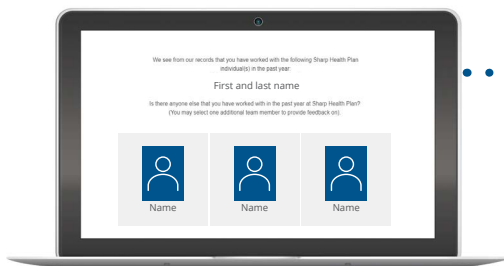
We see from our records that you have worked with the following Sharp Health Plan individual(s) in the past year.

First and last name

Is there anyone else that you have worked with in the past year at Sharp Health Plan? (You may select one additional team member to provide feedback on).

Name

Name

Name